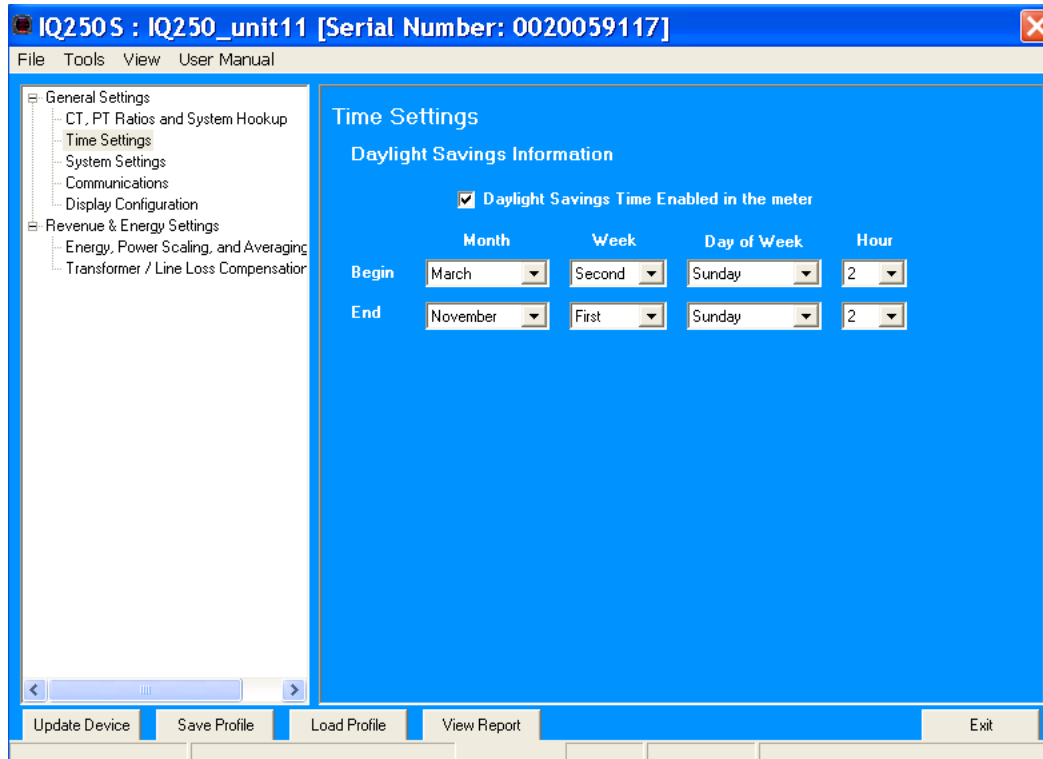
IQ250S : IQ250_unit11 [Serial Number: 0020059117]

File Tools View User Manual

General Settings
CT, PT Ratios and System Hookup
Time Settings
System Settings
Communications
Display Configuration
Revenue & Energy Settings
Energy, Power Scaling, and Averaging
Transformer / Line Loss Compensation

Time Settings

Daylight Savings Information

Daylight Savings Time Enabled in the meter

| | Month | Week | Day of Week | Hour |
|---|---|---|---|---|
| Begin | March | Second | Sunday | 2 |
| End | November | First | Sunday | 2 |

Update Device Save Profile Load Profile View Report Exit